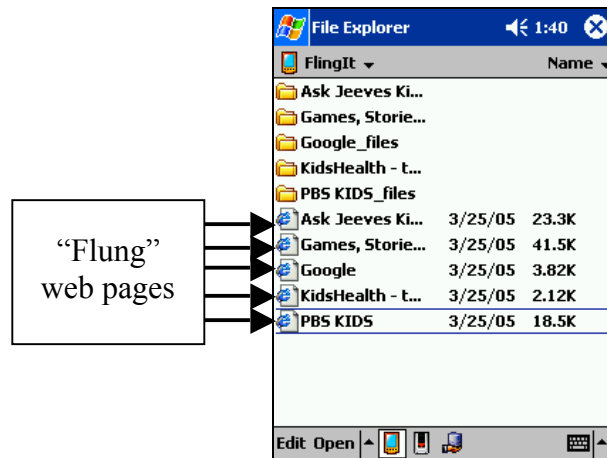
"Flung" web pages

File Explorer 1:40

FlingIt Name

Ask Jeeves Ki...
Games, Storie...
Google_files
KidsHealth - t...
PBS KIDS_files

| | | |
|---|---|---|
| Ask Jeeves Ki... | 3/25/05 | 23.3K |
| Games, Storie... | 3/25/05 | 41.5K |
| Google | 3/25/05 | 3.82K |
| KidsHealth - t... | 3/25/05 | 2.12K |
| PBS KIDS | 3/25/05 | 18.5K |

Edit Open